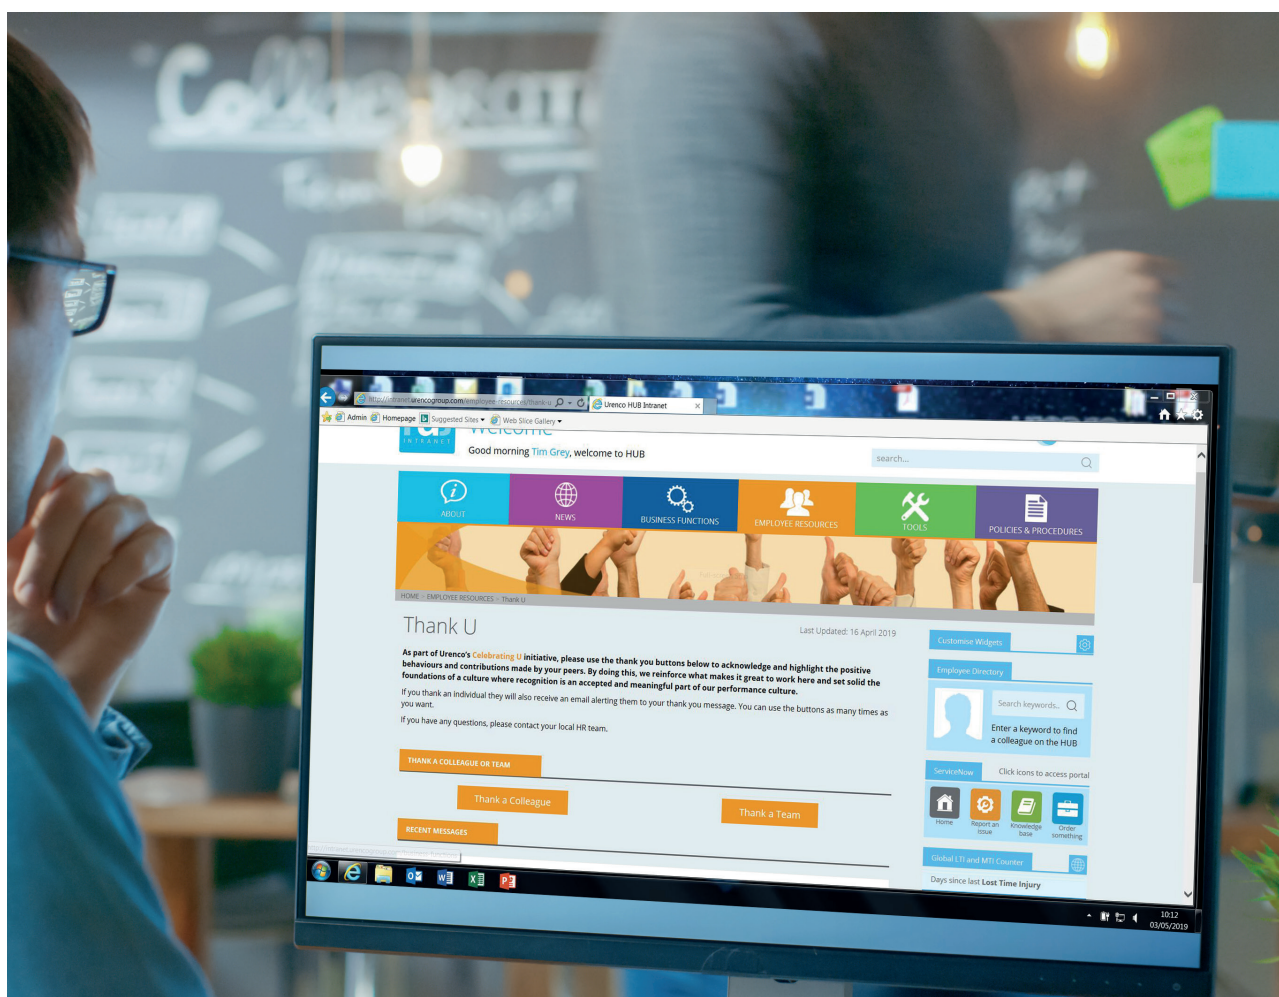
Admin Homepage Suggested Sites Web Slice Gallery

Urenco HUB Intranet

INTRANET

Good morning Tim Grey, welcome to HUB

search...

ABOUT

NEWS

BUSINESS FUNCTIONS

EMPLOYEE RESOURCES

TOOLS

POLICIES & PROCEDURES

HOME > EMPLOYEE RESOURCES > Thank U

Thank U

Last Updated: 16 April 2019

As part of Urenco's Celebrating U initiative, please use the thank you buttons below to acknowledge and highlight the positive behaviours and contributions made by your peers. By doing this, we reinforce what makes it great to work here and set solid the foundations of a culture where recognition is an accepted and meaningful part of our performance culture.

If you thank an individual they will also receive an email alerting them to your thank you message. You can use the buttons as many times as you want.

If you have any questions, please contact your local HR team.

THANK A COLLEAGUE OR TEAM

Thank a Colleague

Thank a Team

RECENT MESSAGES

Customise Widgets

Employee Directory

Search keywords...

Enter a keyword to find a colleague on the HUB

ServiceNow

Click icons to access portal

Home

Report an issue

Knowledge base

Order something

Global LTI and MTI Counter

Days since last Lost Time Injury

10:12
03/05/2019